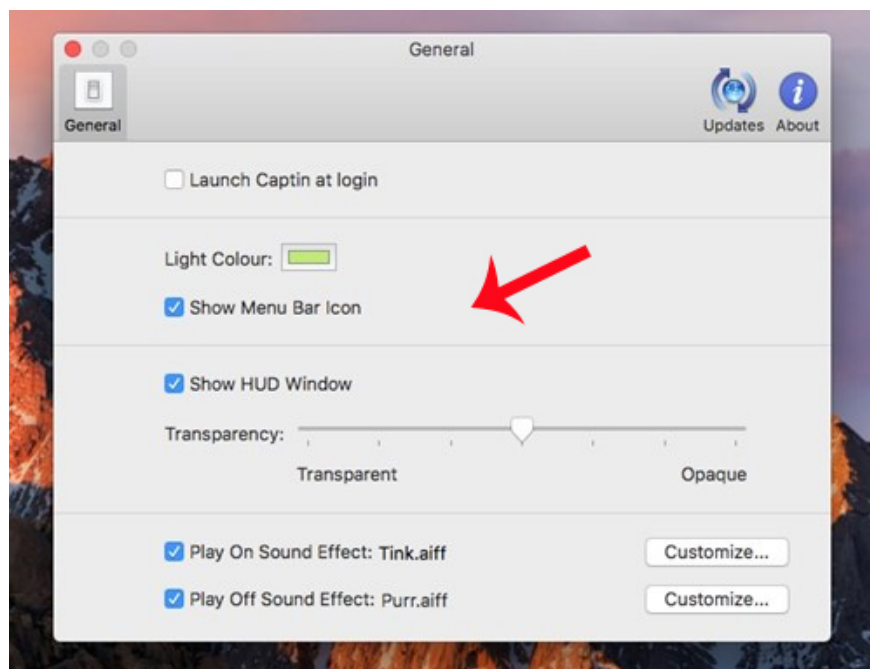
General

General

Updates About

Launch Captin at login

Light Colour:

Show Menu Bar Icon

Show HUD Window

Transparency:

Transparent

Opaque

Play On Sound Effect: Tink.aiff

Customize...

Play Off Sound Effect: Purr.aiff

Customize...